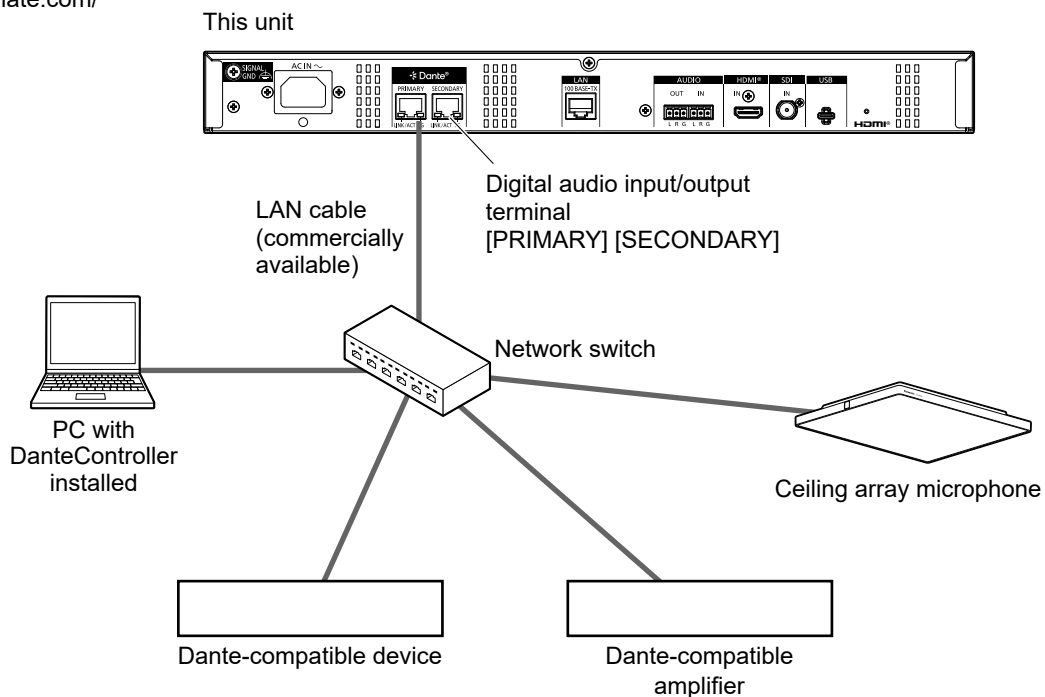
iate.com/

This unit

SIGNAL GND

AC IN ~

Dante®

PRIMARY SECONDARY

LINK/ACT LINK/ACT

LAN

100 BASE-TX

AUDIO

OUT IN

L R G L R G

HDMI®

IN

SDI

IN

USB

HDMI®

Digital audio input/output terminal [PRIMARY] [SECONDARY]

LAN cable (commercially available)

Network switch

PC with DanteController installed

Ceiling array microphone

Dante-compatible device

Dante-compatible amplifier